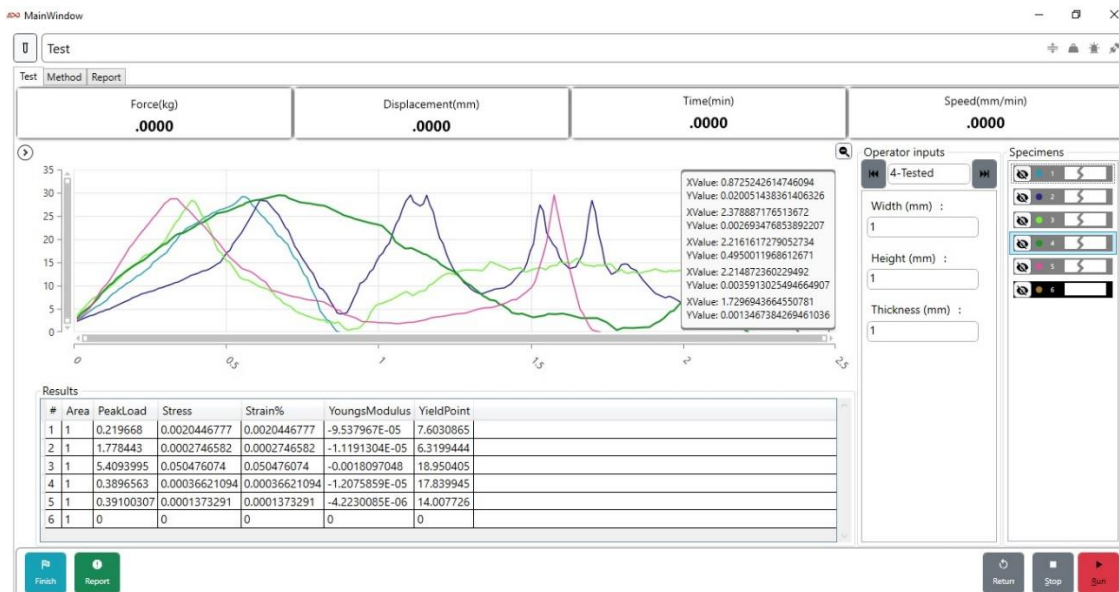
MainWindow

Test

Test Method Report

Force(kg)
.0000

Displacement(mm)
.0000

Time(min)
.0000

Speed(mm/min)
.0000

Operator inputs

4-Tested

Width (mm) :
1

Height (mm) :
1

Thickness (mm) :
1

Specimens
1
2
3
4
5
6

XValue: 0.8725242614746094
YValue: 0.020051438361406326
XValue: 2.378887176513672
YValue: 0.002693476853892207
XValue: 2.2161617279052734
YValue: 0.4950011968612671
XValue: 2.214873260229492
YValue: 0.0035913025494664907
XValue: 1.7296943664550781
YValue: 0.0013467384269461036

35
30
25
20
15
10
5
0

0
0.5
1
1.5
2
2.5

Results

| # | Area | PeakLoad | Stress | Strain% | YoungsModulus | YieldPoint |
|---|---|---|---|---|---|---|
| 1 | 1 | 0.219668 | 0.0020446777 | 0.0020446777 | -9.537967E-05 | 7.6030865 |
| 2 | 1 | 1.778443 | 0.0002746582 | 0.0002746582 | -1.1191304E-05 | 6.3199444 |
| 3 | 1 | 5.4093995 | 0.050476074 | 0.050476074 | -0.0018097048 | 18.950405 |
| 4 | 1 | 0.3896563 | 0.00036621094 | 0.00036621094 | -1.2075859E-05 | 17.839945 |
| 5 | 1 | 0.39100307 | 0.0001373291 | 0.0001373291 | -4.2230085E-06 | 14.007726 |
| 6 | 1 | 0 | 0 | 0 | 0 | 0 |

Finish
Report
Return
Stop
Run